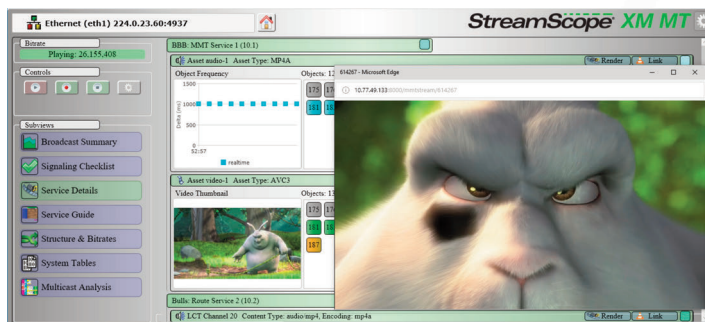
Ethernet (eth1) 224.0.23.60:4937

StreamScope XM MT

Bitrate
Playing: 26,155,408

Controls

Subviews
Broadcast Summary
Signaling Checklist
Service Details
Service Guide
Structure & Bitrates
System Tables
Multicast Analysis

BBB: MMT Service 1 (10.1)

Asset audio-1 Asset Type: MP4A
Render Link

Object Frequency
Objects: 12

1500
1000
500
0
52:57
Delta (ms)
realtime

175 17
181

Asset video-1 Asset Type: AVC3
Video Thumbnail
Objects: 13

175 17
181 1
187

Bulls: Route Service 2 (10.2)

LCT Channel 20 Content Type: audio/mp4, Encoding: mp4a
Render Link

614267 - Microsoft Edge
10.77.49.133:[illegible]/mmtstream/614267